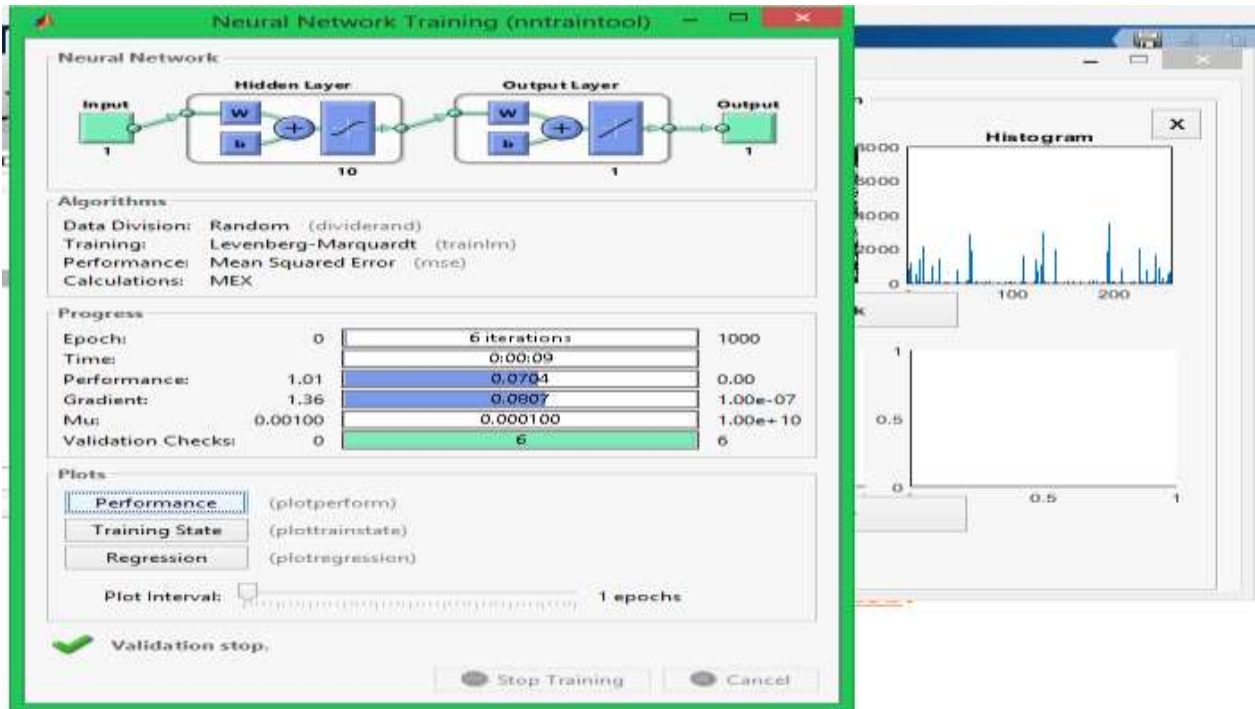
Neural Network Training (nntraintool)

Neural Network

Hidden Layer

Output Layer

Input

W

b

1

10

W

b

1

Output

1

Algorithms

Data Division: Random (dividerand)
Training: Levenberg-Marquardt (trainlm)
Performance: Mean Squared Error (mse)
Calculations: MEX

Progress

| | | | |
|---|---|---|---|
| Epoch: | 0 | 6 iterations | 1000 |
| Time: | | 0:00:09 | |
| Performance: | 1.01 | 0.0704 | 0.00 |
| Gradient: | 1.36 | 0.0807 | 1.00e-07 |
| Mu: | 0.00100 | 0.000100 | 1.00e+10 |
| Validation Checks: | 0 | 6 | 6 |

Plots

Performance (plotperform)

Training State (plottrainstate)

Regression (plotregression)

Plot Interval: 1 epochs

Validation stop.

Stop Training

Cancel

n

x

Histogram

8000

6000

4000

2000

0

100

200

k

1

0.5

0

0.5

1